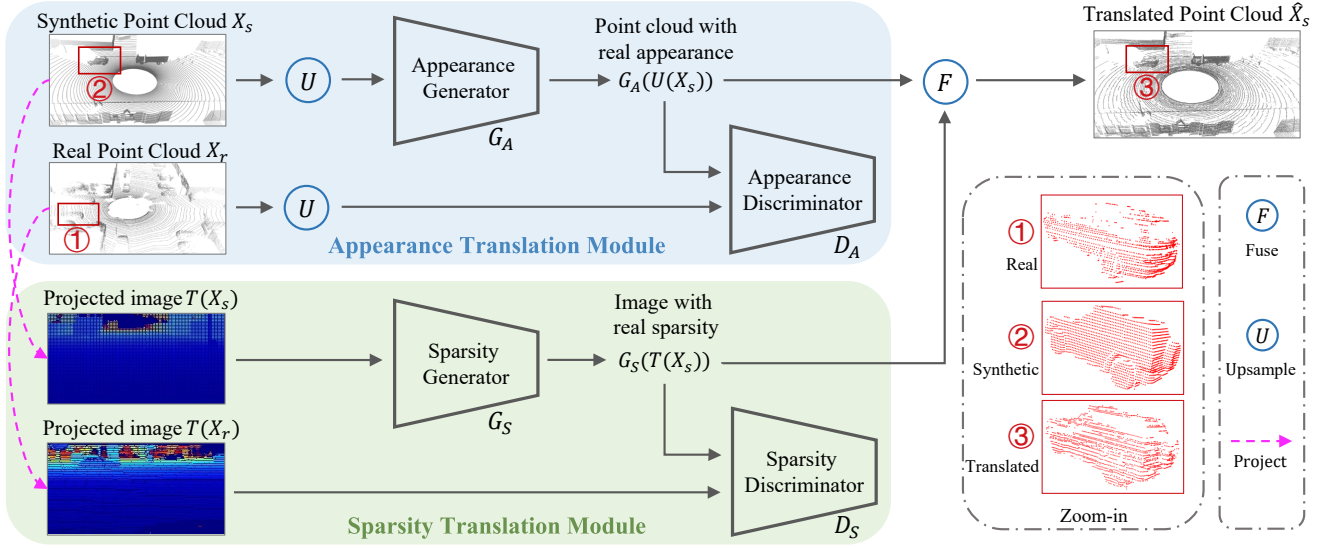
Synthetic Point Cloud $X_s$

②

$U$

Appearance Generator

$G_A$

Point cloud with real appearance

$G_A(U(X_s))$

$F$

Translated Point Cloud $\hat{X}_s$

③

Real Point Cloud $X_r$

①

$U$

Appearance Discriminator

$D_A$

Appearance Translation Module

Projected image $T(X_s)$

Sparsity Generator

$G_S$

Image with real sparsity

$G_S(T(X_s))$

Projected image $T(X_r)$

Sparsity Discriminator

$D_S$

Sparsity Translation Module

① Real

② Synthetic

③ Translated

Zoom-in

$F$ Fuse

$U$ Upsample

Project